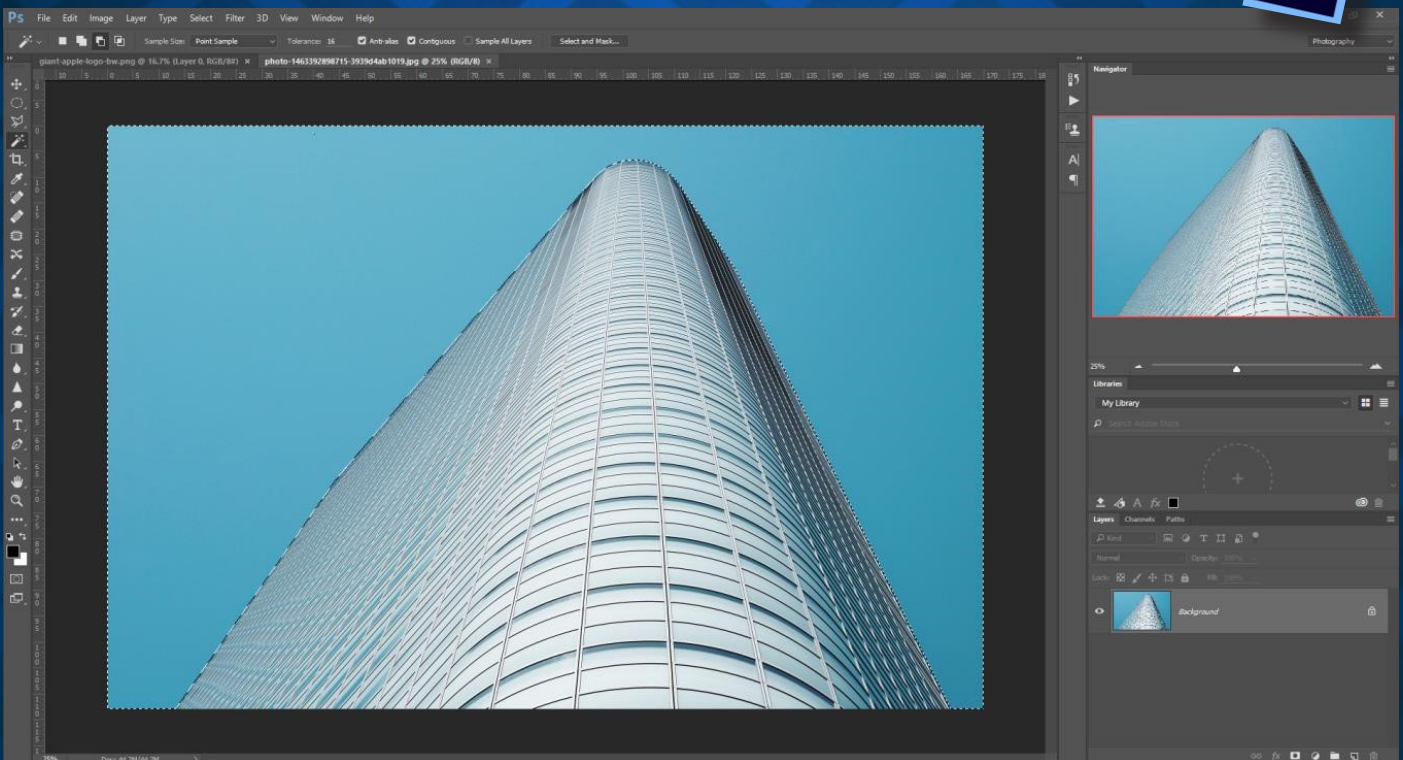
Ps File Edit Image Layer Type Select Filter 3D View Window Help

Sample Size: Point Sample Tolerance: 16 Anti-alias Contiguous Sample All Layers Select and Mask...

Photography

giant-apple-logo-bw.png @ 16.7% (Layer 0, RGB/8#) × photo-1463392898715-3939d4ab1019.jpg @ 25% (RGB/8) ×

Navigator

25%

Libraries

My Library

Search Adobe Stock

Layers Channels Paths

Kind

Normal Opacity: 100%

Lock: Fill: 100%

Background

25% Doc: 44.7M/44.7M